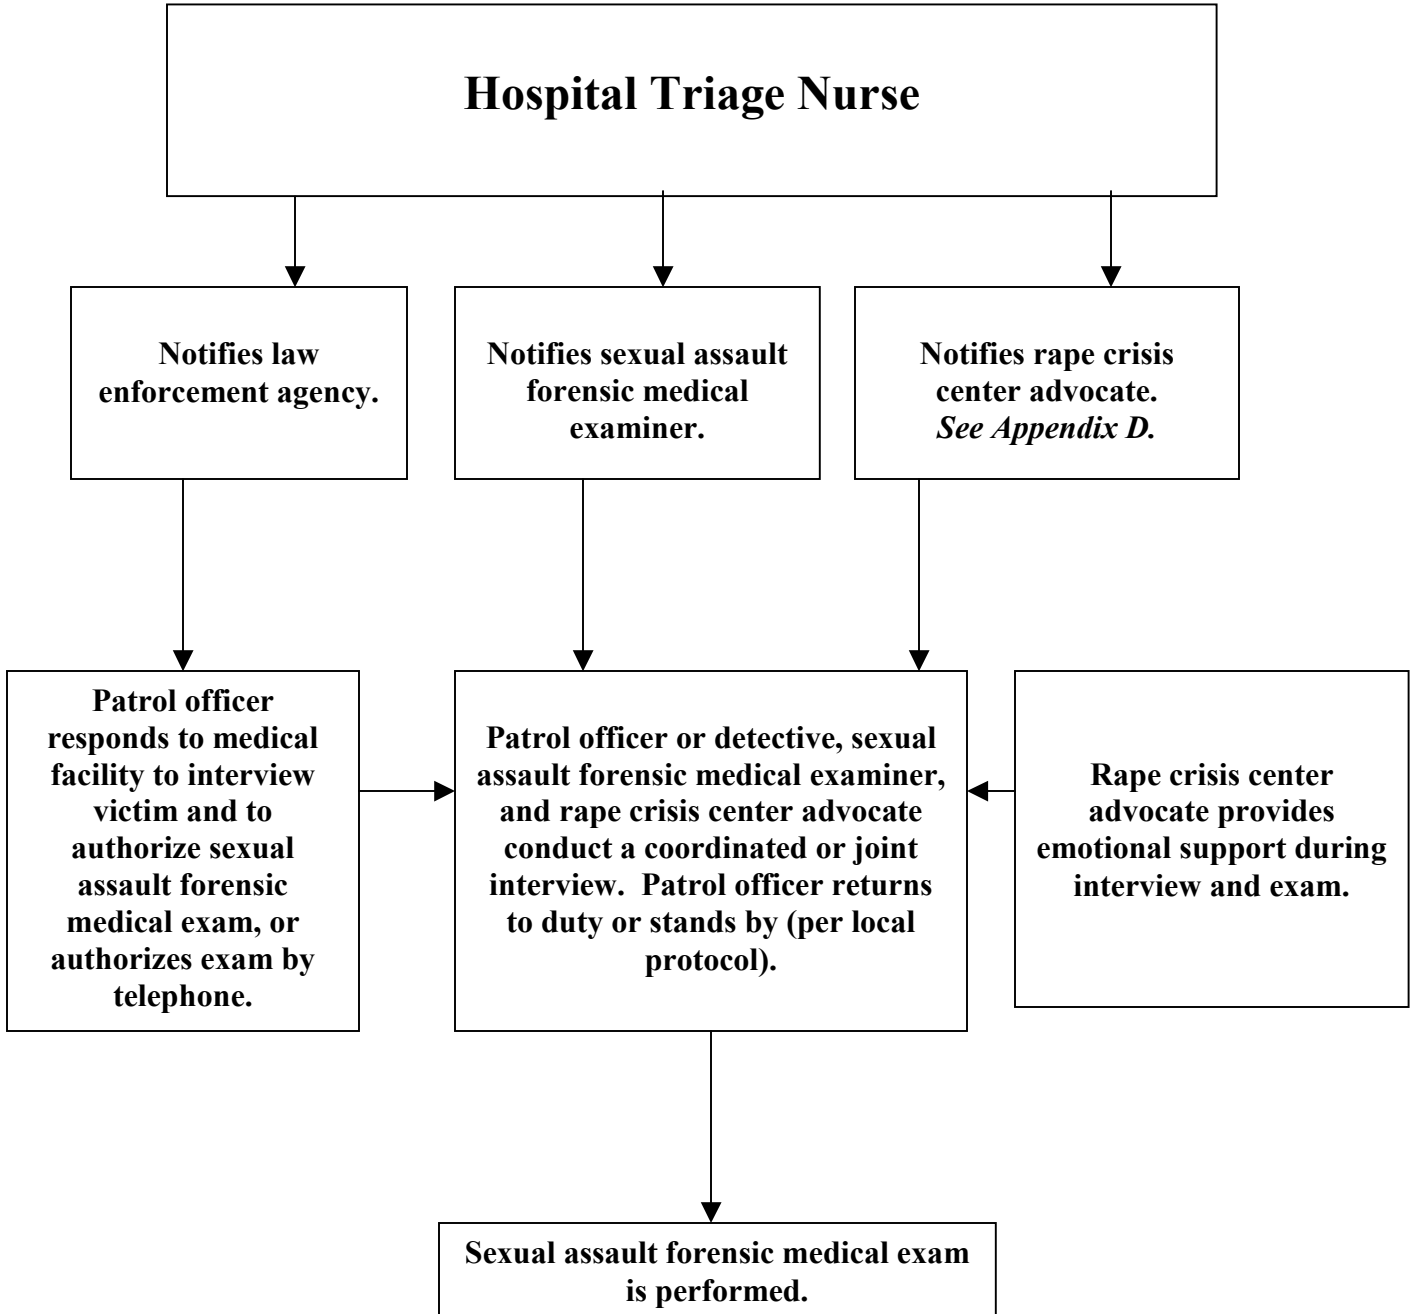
Hospital Triage Nurse

Notifies law enforcement agency.

Notifies sexual assault forensic medical examiner.

Notifies rape crisis center advocate. *See Appendix D.*

Patrol officer responds to medical facility to interview victim and to authorize sexual assault forensic medical exam, or authorizes exam by telephone.

Patrol officer or detective, sexual assault forensic medical examiner, and rape crisis center advocate conduct a coordinated or joint interview. Patrol officer returns to duty or stands by (per local protocol).

Rape crisis center advocate provides emotional support during interview and exam.

Sexual assault forensic medical exam is performed.